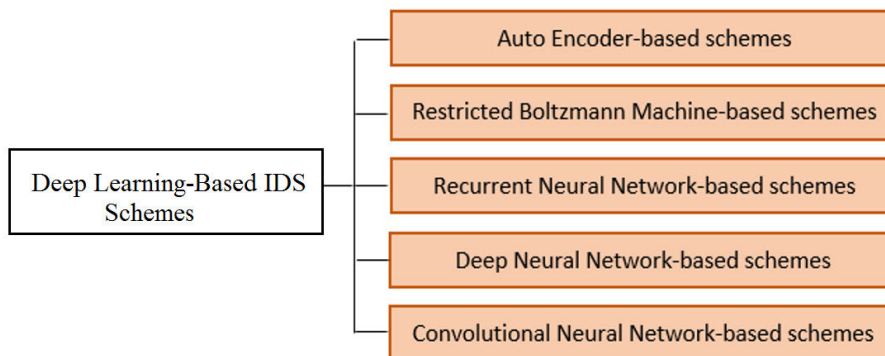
Deep Learning-Based IDS Schemes

Auto Encoder-based schemes

Restricted Boltzmann Machine-based schemes

Recurrent Neural Network-based schemes

Deep Neural Network-based schemes

Convolutional Neural Network-based schemes